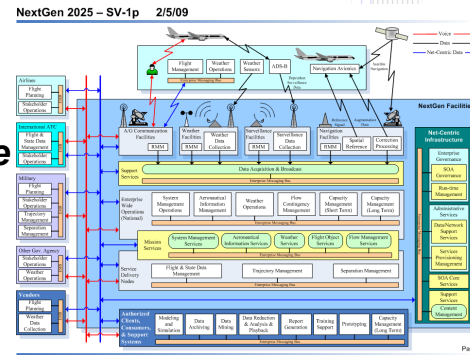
NextGen 2025 – SV-1p 2/5/09

Voice
Data
Net-Centric Data

Flight Management
Weather Sensors
Enterprise Messaging Bus
ADS-B
Dependent Surveillance Data
Navigation Avionics
Satellite Navigation

Airlines
Flight Planning
Stakeholder Operations

International ATC
Flight & State Data Management
Stakeholder Operations

Military
Flight Planning
Stakeholder Operations
Trajectory Management
Separation Management

Other Gov. Agency
Stakeholder Operations
Weather Operations

Vendors
Flight Planning
Weather Data Collection

NextGen Facilities

A/G Communication Facilities
RMM
Weather Facilities
RMM
Weather Data Collection
Surveillance Facilities
RMM
Surveillance Data Collection
Navigation Facilities
RMM
Reference Signal
Augmentation Data
Spatial Reference
Correction Processing

Support Services
Data Acquisition & Broadcast
Enterprise Messaging Bus

Enterprise Wide Operations (National)
System Management Operations
Aeronautical Information Management
Weather Operations
Flow Contingency Management
Capacity Management (Short Term)
Capacity Management (Long Term)
Enterprise Messaging Bus

Mission Services
Systems Management Services
Aeronautical Information Services
Weather Services
Flight Object Services
Flow Management Services
Enterprise Messaging Bus

Service Delivery Nodes
Flight & State Data Management
Trajectory Management
Separation Management
Enterprise Messaging Bus

Authorized Clients, Consumers, & Support Systems
Modeling and Simulation
Data Archiving
Data Mining
Data Reduction & Analysis & Playback
Report Generation
Training Support
Prototyping
Capacity Management (Long Term)
Enterprise Messaging Bus

Net-Centric Infrastructure
Enterprise Governance
SOA Governance
Run-time Management
Administrative Services
Data/Network Support Services
Services Provisioning Management
SOA Core Services
Support Services
Content Management

Pa